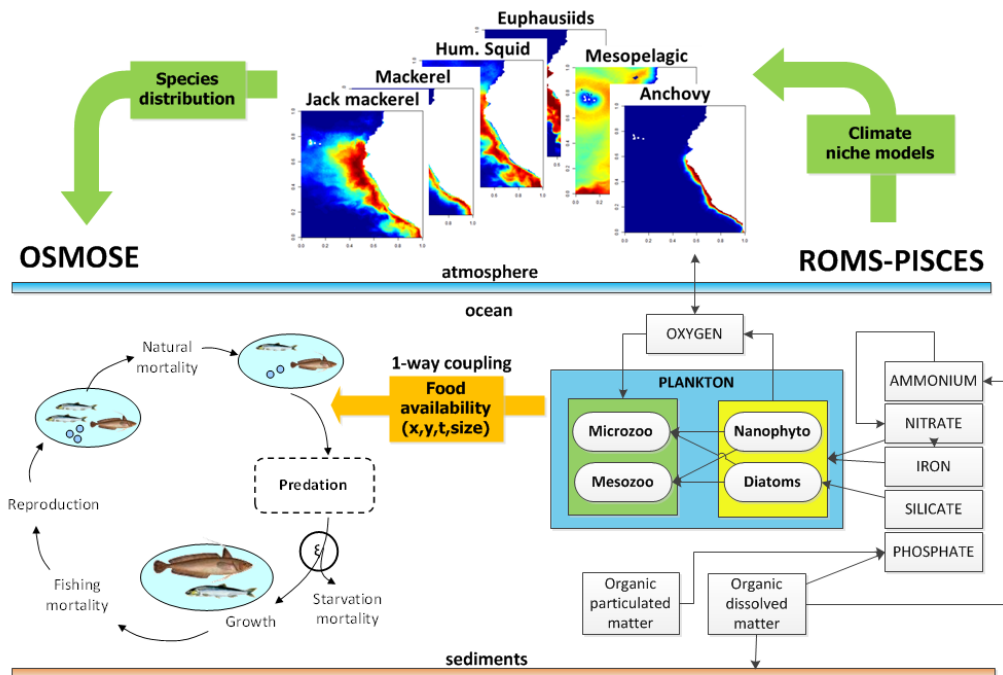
Species distribution

Euphausiids

Hum. Squid

Mesopelagic

Mackerel

Anchovy

Jack mackerel

Climate niche models

OSMOSE

ROMS-PISCES

atmosphere

ocean

Natural mortality

1-way coupling

Food availability (x,y,t,size)

OXYGEN

PLANKTON

AMMONIUM

NITRATE

Microzoo

Nanophyto

IRON

Mesozoo

Diatoms

SILICATE

Reproduction

Predation

PHOSPHATE

ξ

Fishing mortality

Starvation mortality

Organic particulated matter

Organic dissolved matter

Growth

sediments